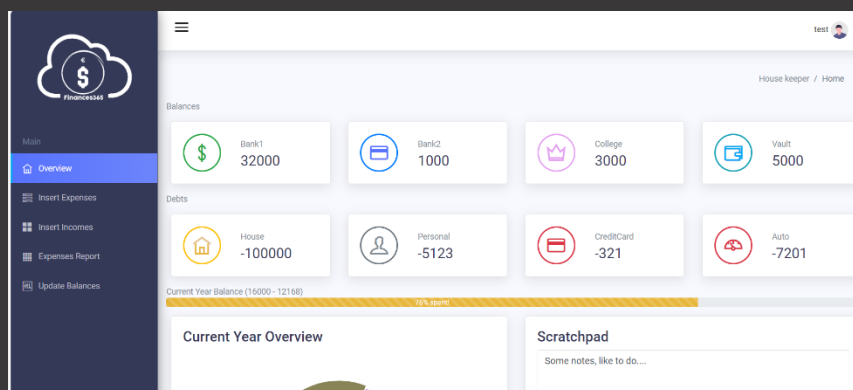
$
Finances365

Main

Overview

Insert Expenses

Insert Incomes

Expenses Report

Update Balances

test

House keeper / Home

Balances

Bank1
32000

Bank2
1000

College
3000

Vault
5000

Debts

House
-100000

Personal
-5123

CreditCard
-321

Auto
-7201

Current Year Balance (16000 - 12168)

76% spent!

Current Year Overview

Scratchpad

Some notes, like to do....